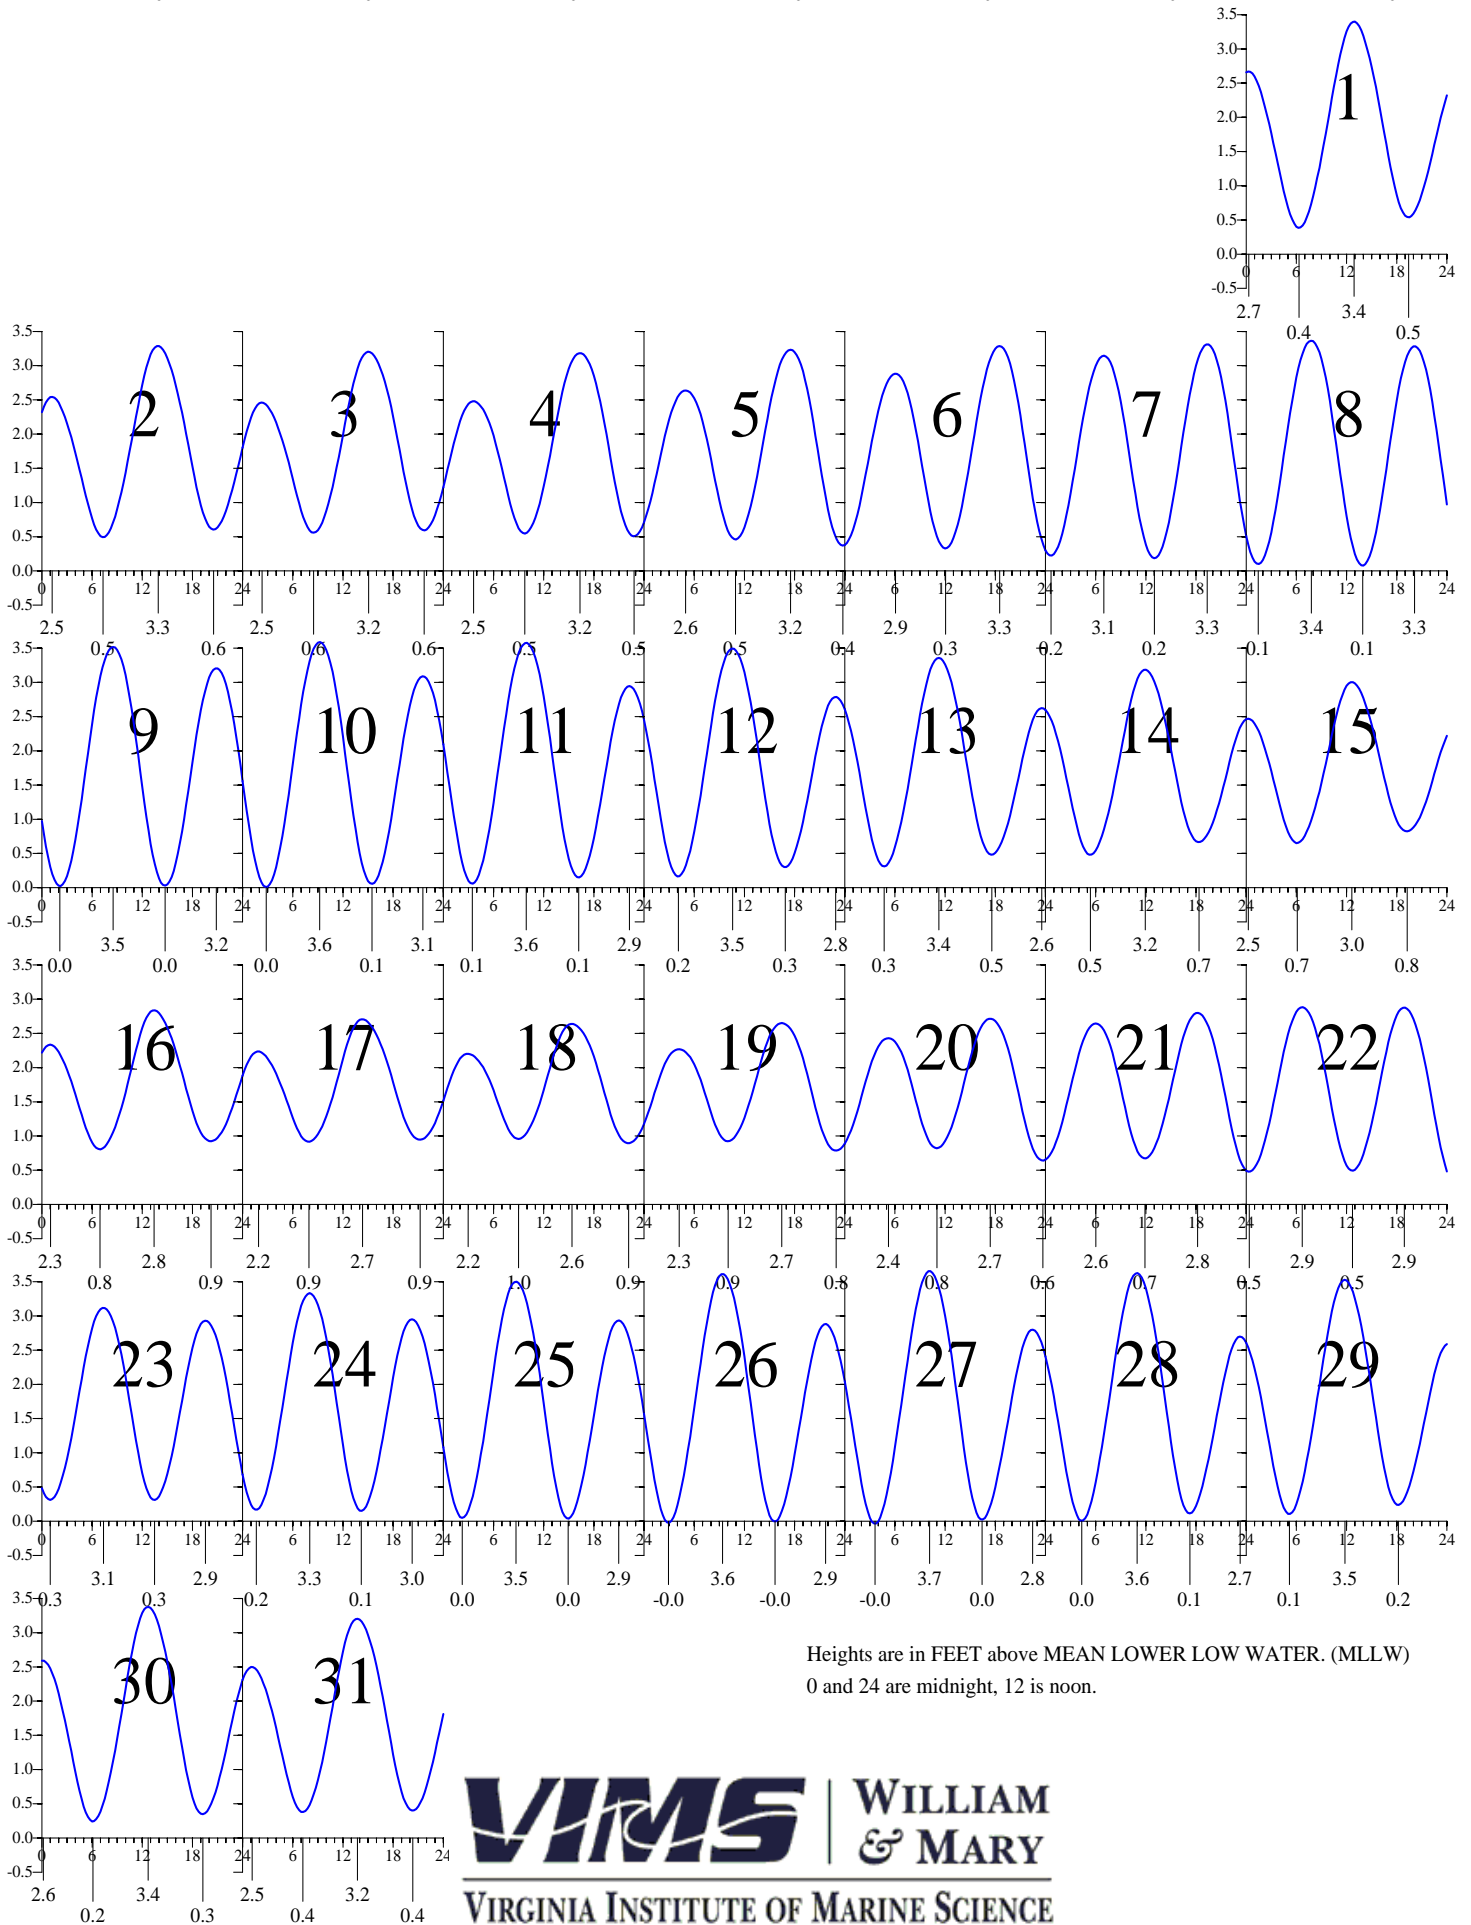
3.5
3.0
2.5
2.0
1.5
1.0
0.5
0.0
-0.5
1
0 6 12 18 24
2.7 3.4
0.4 0.5

2 3 4 5 6 7 8
0 6 12 18 24 6 12 18 24 6 12 18 24 6 12 18 24 6 12 18 24 6 12 18 24 6 12 18 24
2.5 3.3 2.5 3.2 2.5 3.2 2.6 3.2 2.9 3.3 3.1 3.3 3.4 3.3
0.5 0.6 0.6 0.6 0.5 0.5 0.5 0.4 0.3 0.2 0.2 0.1 0.1

9 10 11 12 13 14 15
3.5 3.2 3.6 3.1 3.6 2.9 3.5 2.8 3.4 2.6 3.2 2.5 3.0
0.0 0.0 0.0 0.1 0.1 0.1 0.2 0.3 0.3 0.5 0.5 0.7 0.7 0.8

16 17 18 19 20 21 22
2.3 2.8 2.2 2.7 2.2 2.6 2.3 2.7 2.4 2.7 2.6 2.8 2.9 2.9
0.8 0.9 0.9 0.9 1.0 0.9 0.9 0.8 0.8 0.6 0.7 0.5 0.5

23 24 25 26 27 28 29
3.1 2.9 3.3 3.0 3.5 2.9 3.6 2.9 3.7 2.8 3.6 2.7 3.5
0.3 0.3 0.2 0.1 0.0 0.0 -0.0 -0.0 -0.0 0.0 0.0 0.1 0.1 0.2

30 31
2.6 3.4 2.5 3.2
0.2 0.3 0.4 0.4

Heights are in FEET above MEAN LOWER LOW WATER. (MLLW)
0 and 24 are midnight, 12 is noon.

VIMS | WILLIAM & MARY
VIRGINIA INSTITUTE OF MARINE SCIENCE